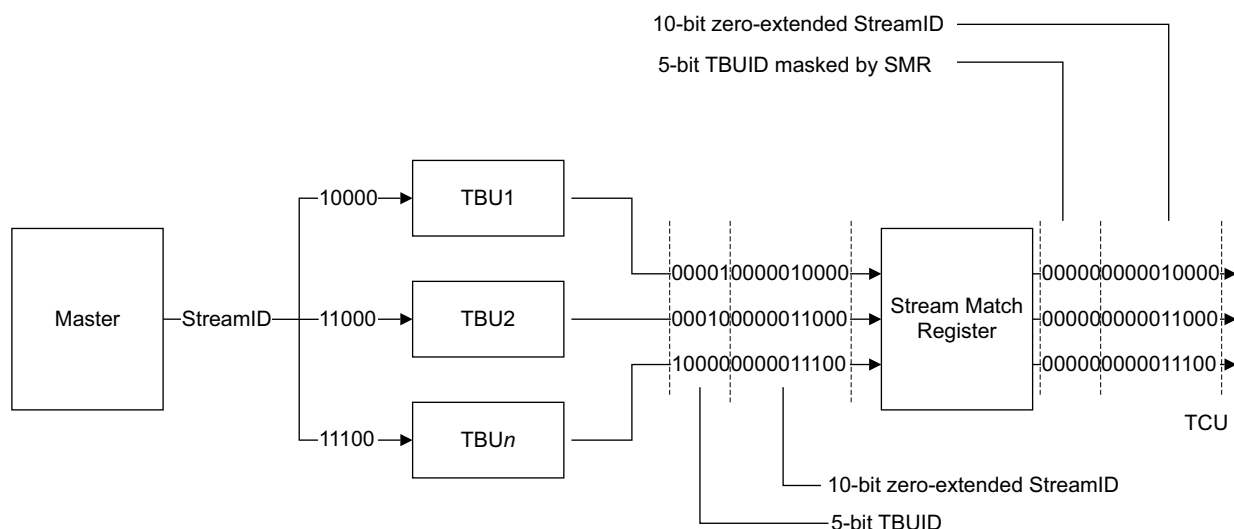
10-bit zero-extended StreamID

5-bit TBUID masked by SMR

Master

StreamID

10000

11000

11100

TBU1

TBU2

TBU*n*

000010000010000

000100000011000

100000000011100

Stream Match Register

000000000010000

000000000011000

000000000011100

TCU

10-bit zero-extended StreamID

5-bit TBUID